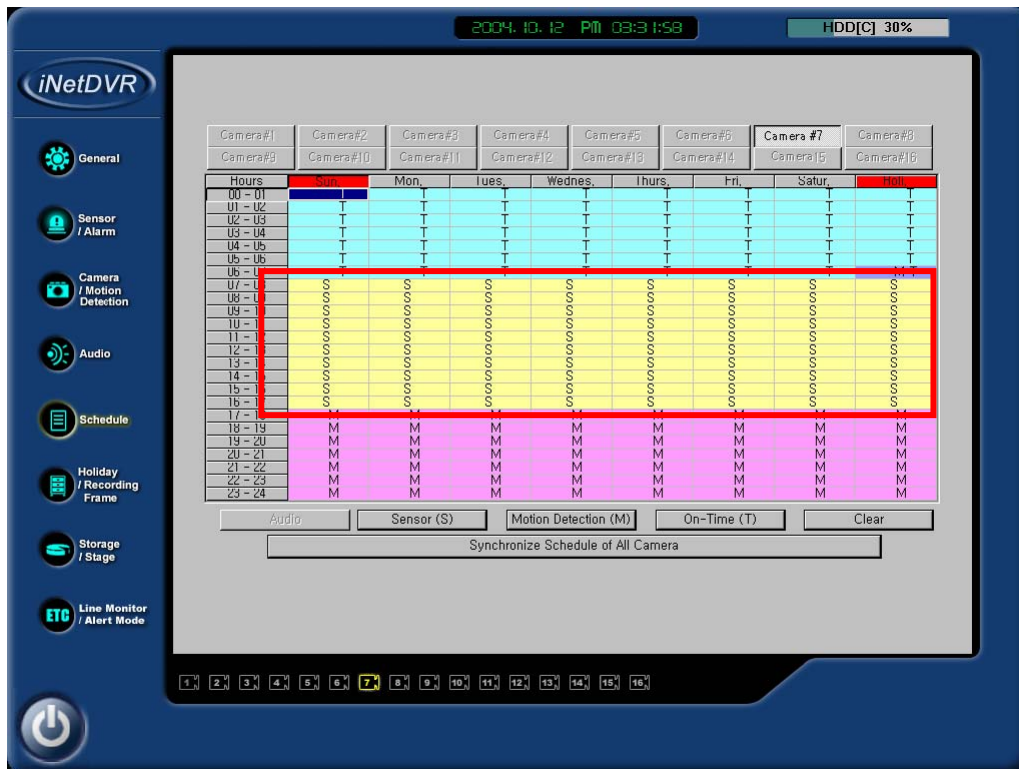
2004. 10. 12 PM 03:31:58

HDD[C] 30%

iNetDVR

General

Sensor / Alarm

Camera / Motion Detection

Audio

Schedule

Holiday / Recording Frame

Storage / Stage

ETC Line Monitor / Alert Mode

| Camera#1 | Camera#2 | Camera#3 | Camera#4 | Camera#5 | Camera#6 | Camera #7 | Camera#8 |
|---|---|---|---|---|---|---|---|
| Camera#9 | Camera#10 | Camera#11 | Camera#12 | Camera#13 | Camera#14 | Camera15 | Camera#16 |

| Hours | Sun. | Mon. | Tues. | Wednes. | Thurs. | Fri. | Satur. | Holi. |
|---|---|---|---|---|---|---|---|---|
| 00 - 01 |  | T | T | T | T | T | T | T |
| 01 - 02 | T | T | T | T | T | T | T | T |
| 02 - 03 | T | T | T | T | T | T | T | T |
| 03 - 04 | T | T | T | T | T | T | T | T |
| 04 - 05 | T | T | T | T | T | T | T | T |
| 05 - 06 | T | T | T | T | T | T | T | T |
| 06 - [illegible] | T | T | T | T | T | T | T | M T |
| 07 - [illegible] | S | S | S | S | S | S | S | S |
| 08 - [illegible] | S | S | S | S | S | S | S | S |
| 09 - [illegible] | S | S | S | S | S | S | S | S |
| 10 - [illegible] | S | S | S | S | S | S | S | S |
| 11 - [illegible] | S | S | S | S | S | S | S | S |
| 12 - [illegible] | S | S | S | S | S | S | S | S |
| 13 - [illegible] | S | S | S | S | S | S | S | S |
| 14 - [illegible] | S | S | S | S | S | S | S | S |
| 15 - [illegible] | S | S | S | S | S | S | S | S |
| 16 - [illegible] | S | S | S | S | S | S | S | S |
| 17 - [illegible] | M | M | M | M | M | M | M | M |
| 18 - 19 | M | M | M | M | M | M | M | M |
| 19 - 20 | M | M | M | M | M | M | M | M |
| 20 - 21 | M | M | M | M | M | M | M | M |
| 21 - 22 | M | M | M | M | M | M | M | M |
| 22 - 23 | M | M | M | M | M | M | M | M |
| 23 - 24 | M | M | M | M | M | M | M | M |

Audio | Sensor (S) | Motion Detection (M) | On-Time (T) | Clear

Synchronize Schedule of All Camera

1 2 3 4 5 6 7 8 9 10 11 12 13 14 15 16